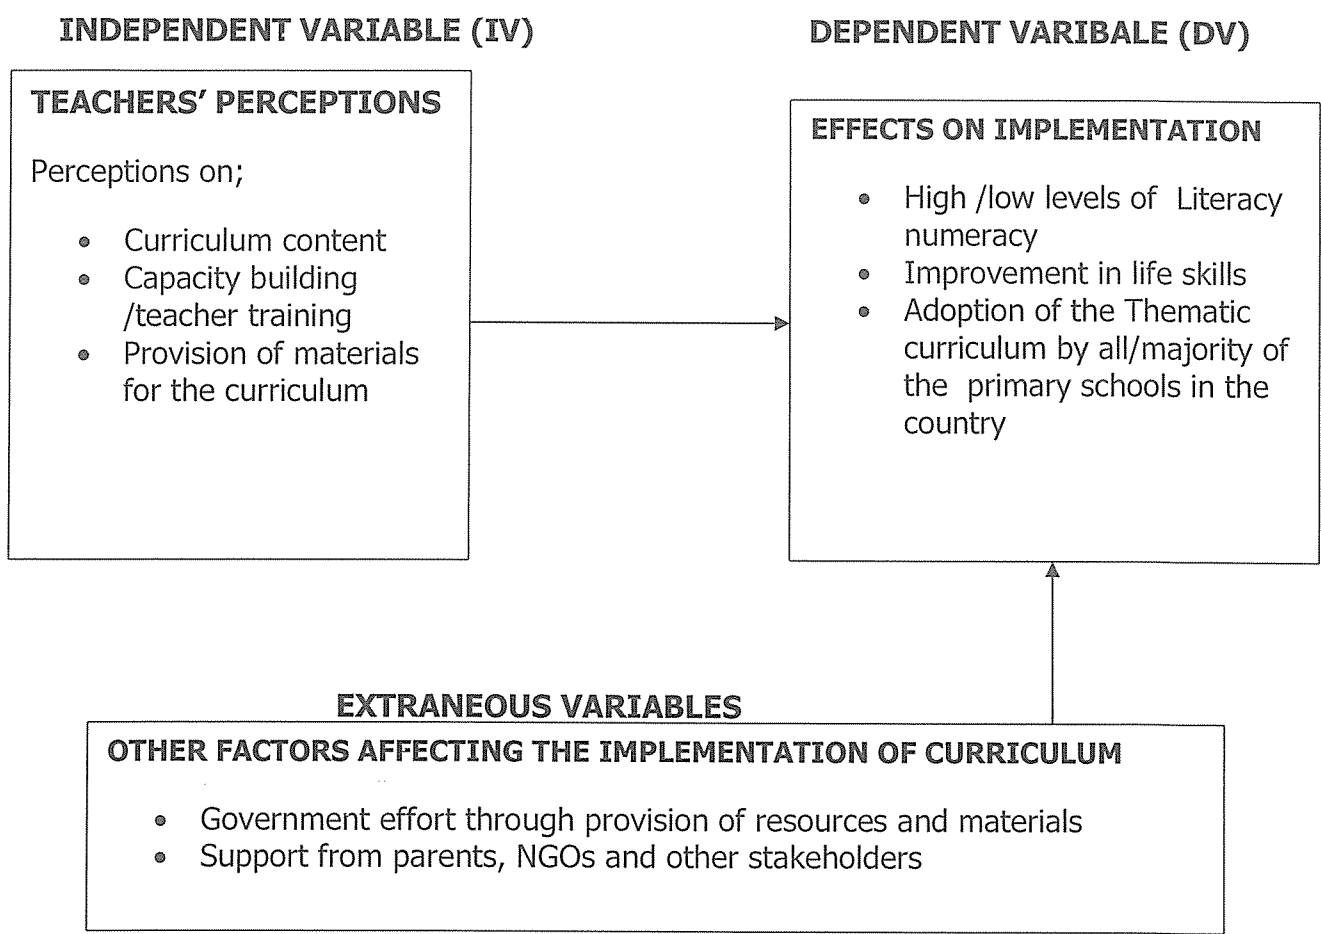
INDEPENDENT VARIABLE (IV)

DEPENDENT VARIBALE (DV)

TEACHERS' PERCEPTIONS

Perceptions on;

- Curriculum content
- Capacity building /teacher training
- Provision of materials for the curriculum

EFFECTS ON IMPLEMENTATION

- High /low levels of Literacy numeracy
- Improvement in life skills
- Adoption of the Thematic curriculum by all/majority of the primary schools in the country

EXTRANEOUS VARIABLES

OTHER FACTORS AFFECTING THE IMPLEMENTATION OF CURRICULUM

- Government effort through provision of resources and materials
- Support from parents, NGOs and other stakeholders